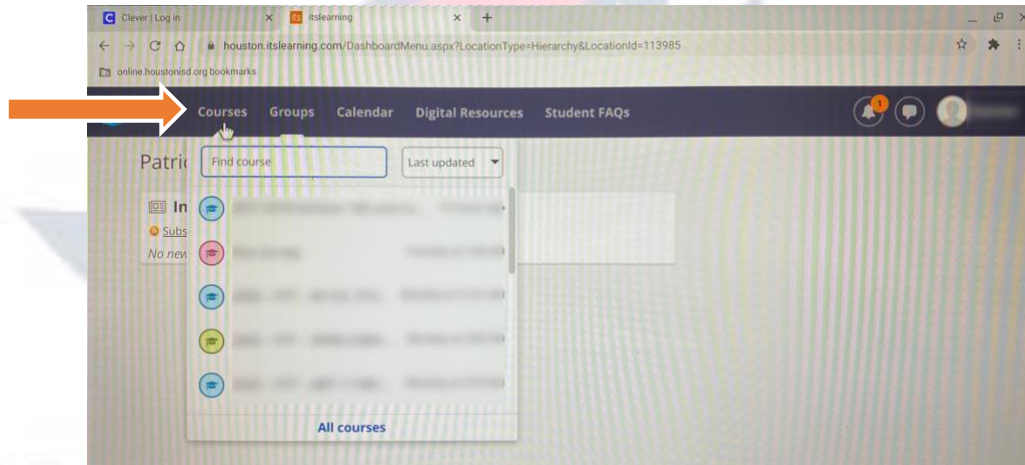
Clever | Log in
itslearning
houston.itslearning.com/DashboardMenu.aspx?LocationType=Hierarchy&LocationId=113985
online.houstonisd.org bookmarks
Courses Groups Calendar Digital Resources Student FAQs
1
Patri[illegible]
Find course
Last updated
In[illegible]
Subs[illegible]
No new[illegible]
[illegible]
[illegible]
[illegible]
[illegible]
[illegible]
All courses